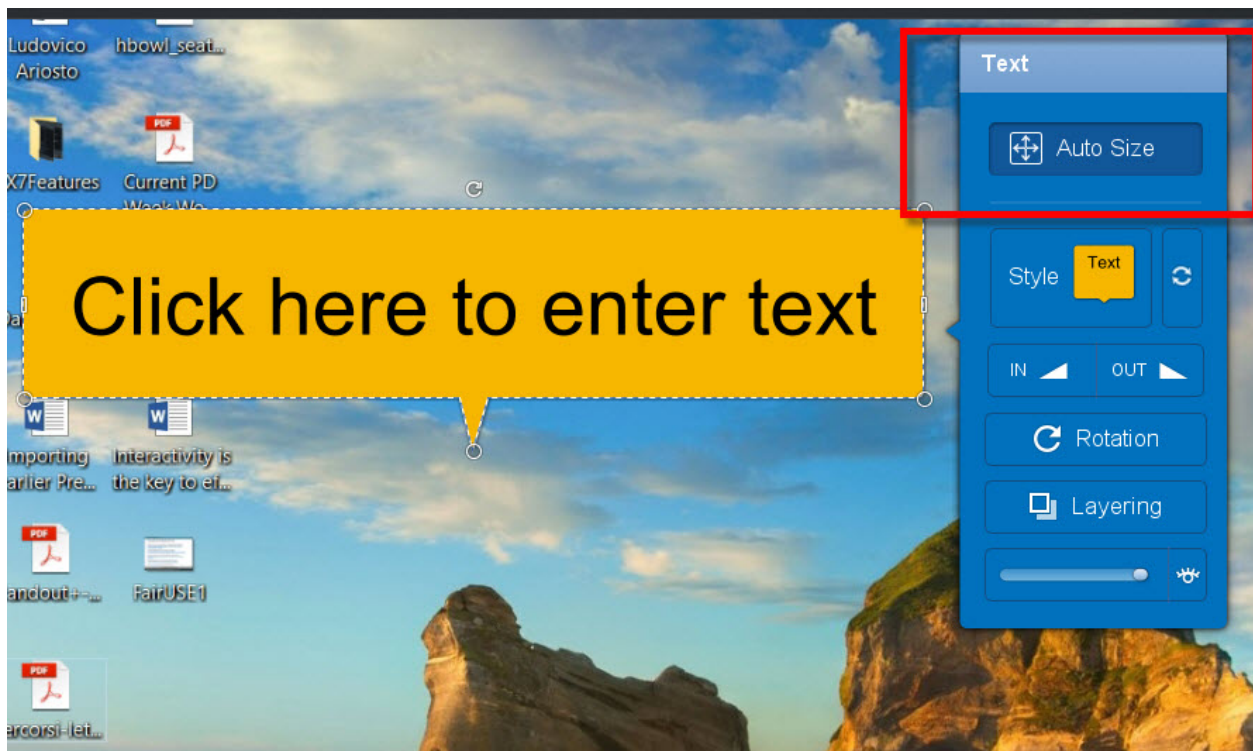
Ludovico Ariosto

hbowl_seat...

X7Features

PDF

Current PD Week We...

Click here to enter text

Da

Importing Earlier Pre...

Interactivity is the key to ef...

PDF

andout+-...

FairUSE1

PDF

ercorsi-let...

Text

Auto Size

Style

Text

IN

OUT

Rotation

Layering